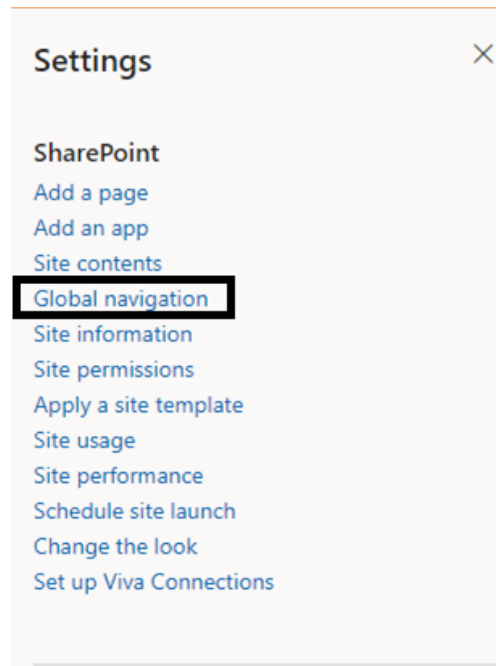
Settings

×

SharePoint
Add a page
Add an app
Site contents
Global navigation
Site information
Site permissions
Apply a site template
Site usage
Site performance
Schedule site launch
Change the look
Set up Viva Connections